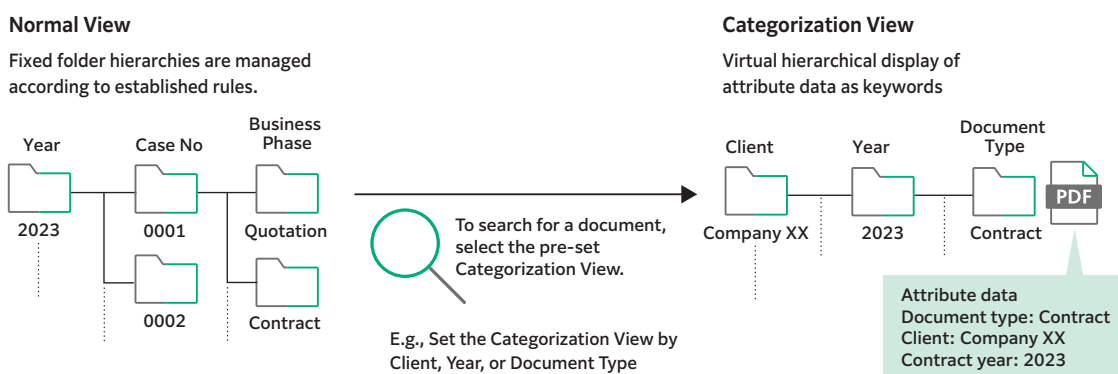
Normal View

Fixed folder hierarchies are managed according to established rules.

Year

2023

Case No

0001

0002

Business Phase

Quotation

Contract

To search for a document, select the pre-set Categorization View.

E.g., Set the Categorization View by Client, Year, or Document Type

Categorization View

Virtual hierarchical display of attribute data as keywords

Client

Company XX

Year

2023

Document Type

Contract

PDF

Attribute data
Document type: Contract
Client: Company XX
Contract year: 2023